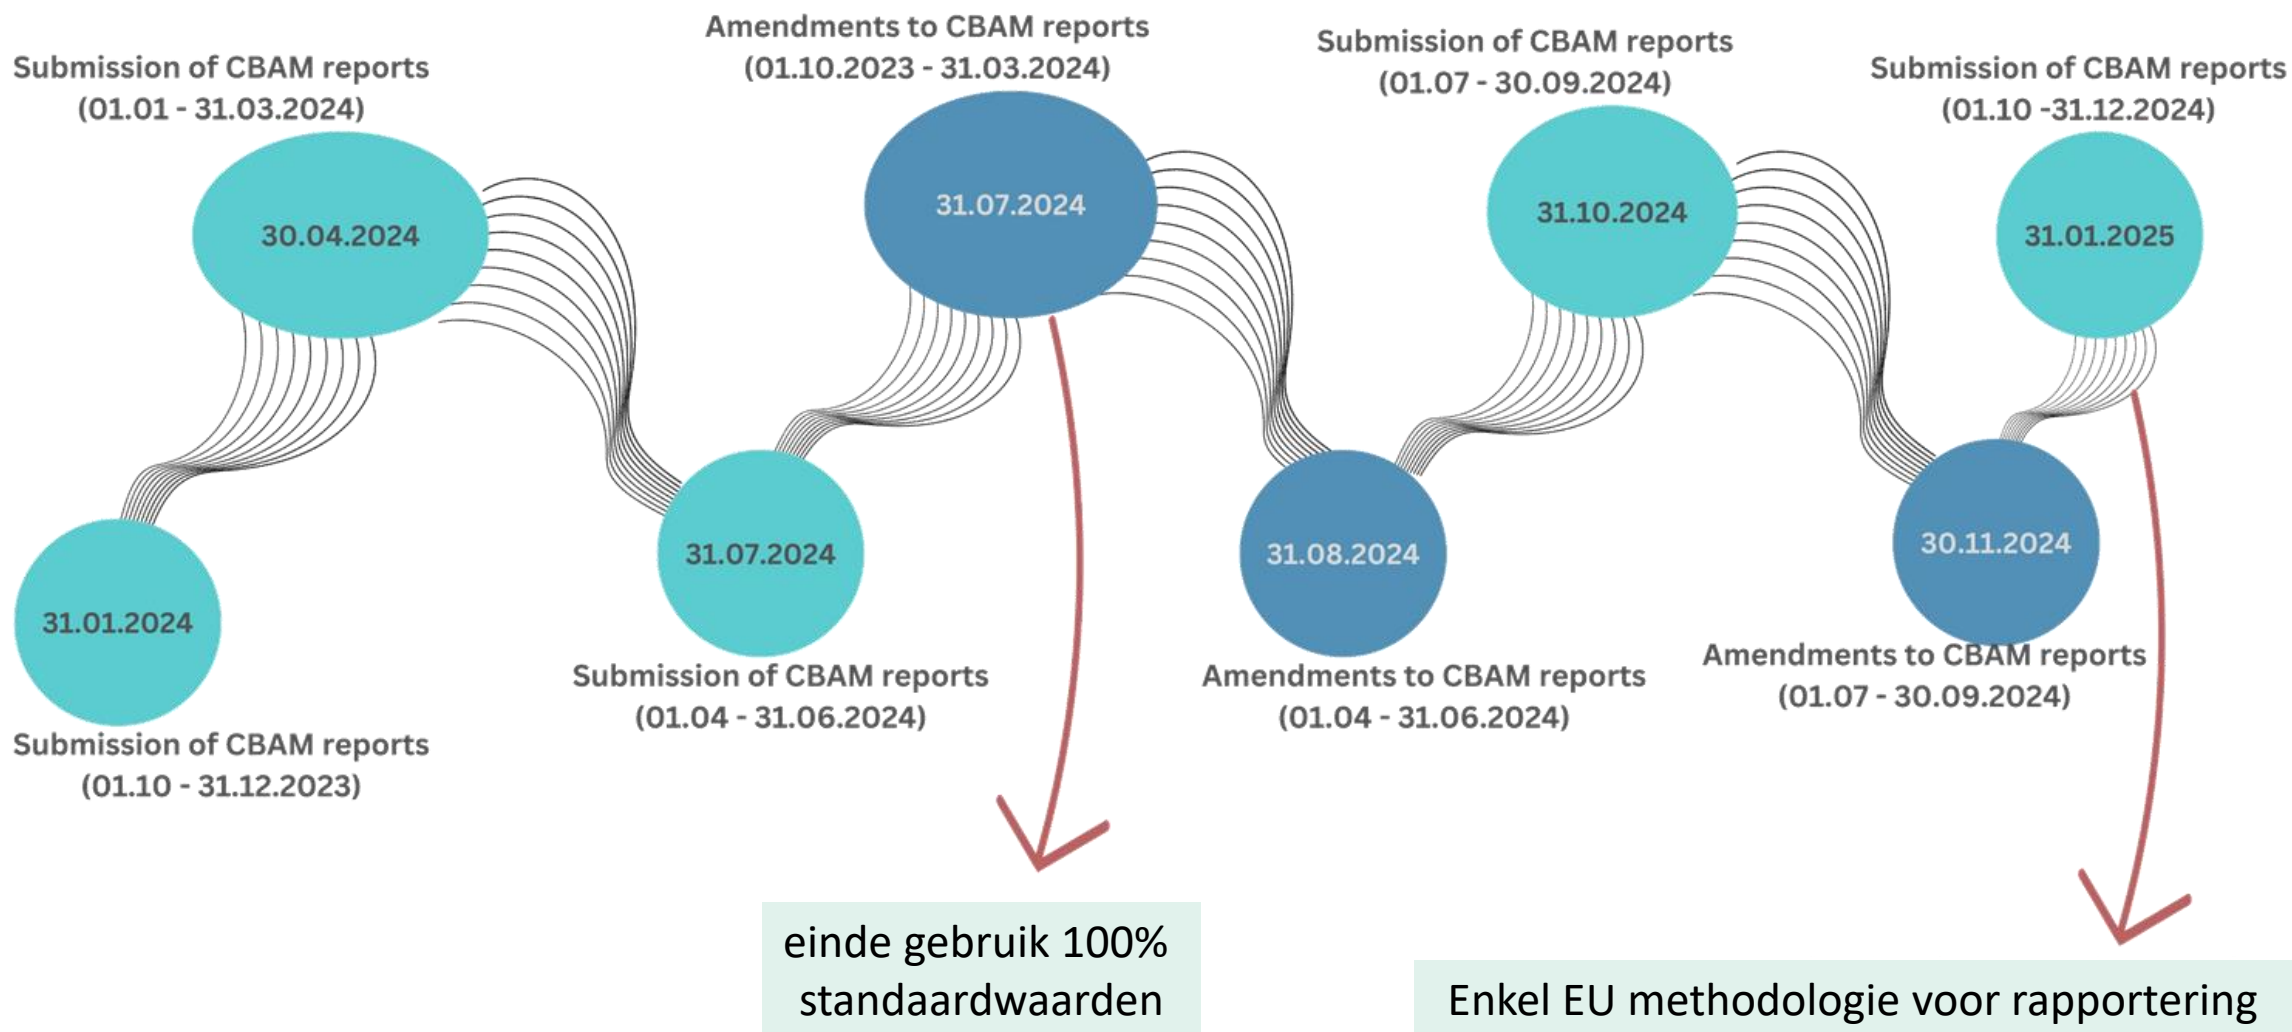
31.01.2024

Submission of CBAM reports (01.10 - 31.12.2023)

30.04.2024

Submission of CBAM reports (01.01 - 31.03.2024)

31.07.2024

Submission of CBAM reports (01.04 - 31.06.2024)

31.07.2024

Amendments to CBAM reports (01.10.2023 - 31.03.2024)

31.08.2024

Amendments to CBAM reports (01.04 - 31.06.2024)

31.10.2024

Submission of CBAM reports (01.07 - 30.09.2024)

30.11.2024

Amendments to CBAM reports (01.07 - 30.09.2024)

31.01.2025

Submission of CBAM reports (01.10 -31.12.2024)

einde gebruik 100% standaardwaarden

Enkel EU methodologie voor rapportering